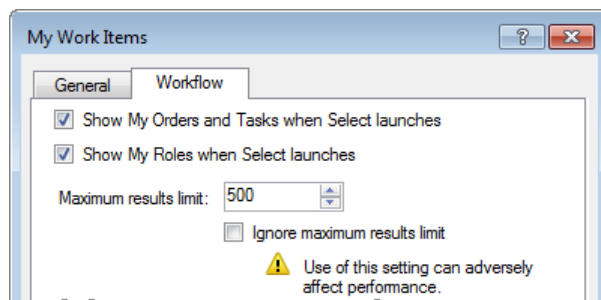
My Work Items

?

General

Workflow

Show My Orders and Tasks when Select launches

Show My Roles when Select launches

Maximum results limit: 500

Ignore maximum results limit

Use of this setting can adversely affect performance.